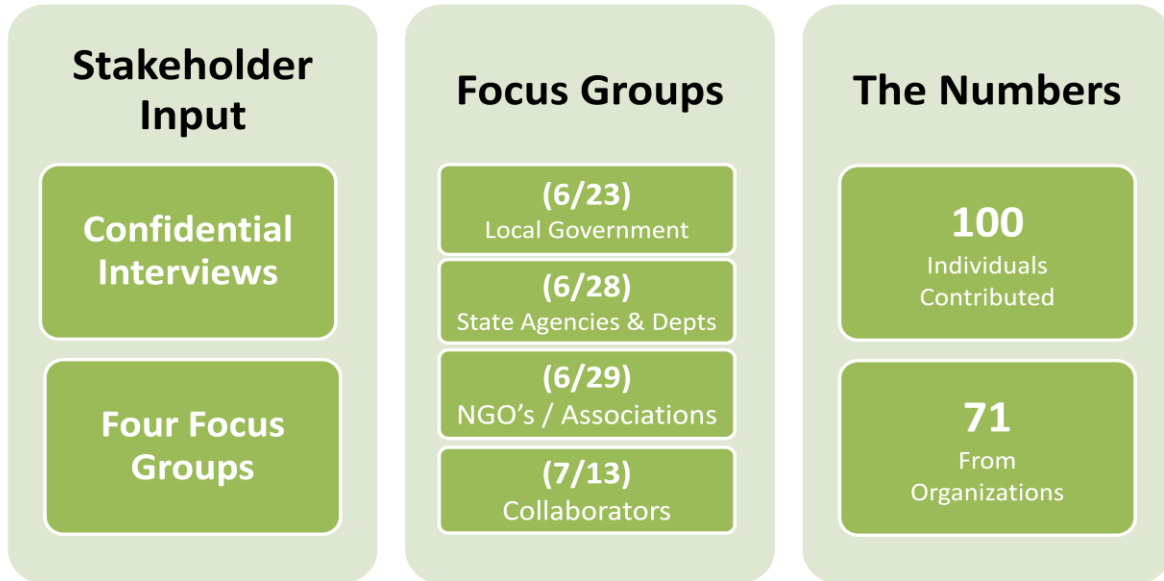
Stakeholder Input

Confidential Interviews

Four Focus Groups

Focus Groups

(6/23)
Local Government

(6/28)
State Agencies & Depts

(6/29)
NGO's / Associations

(7/13)
Collaborators

The Numbers

100
Individuals Contributed

71
From Organizations